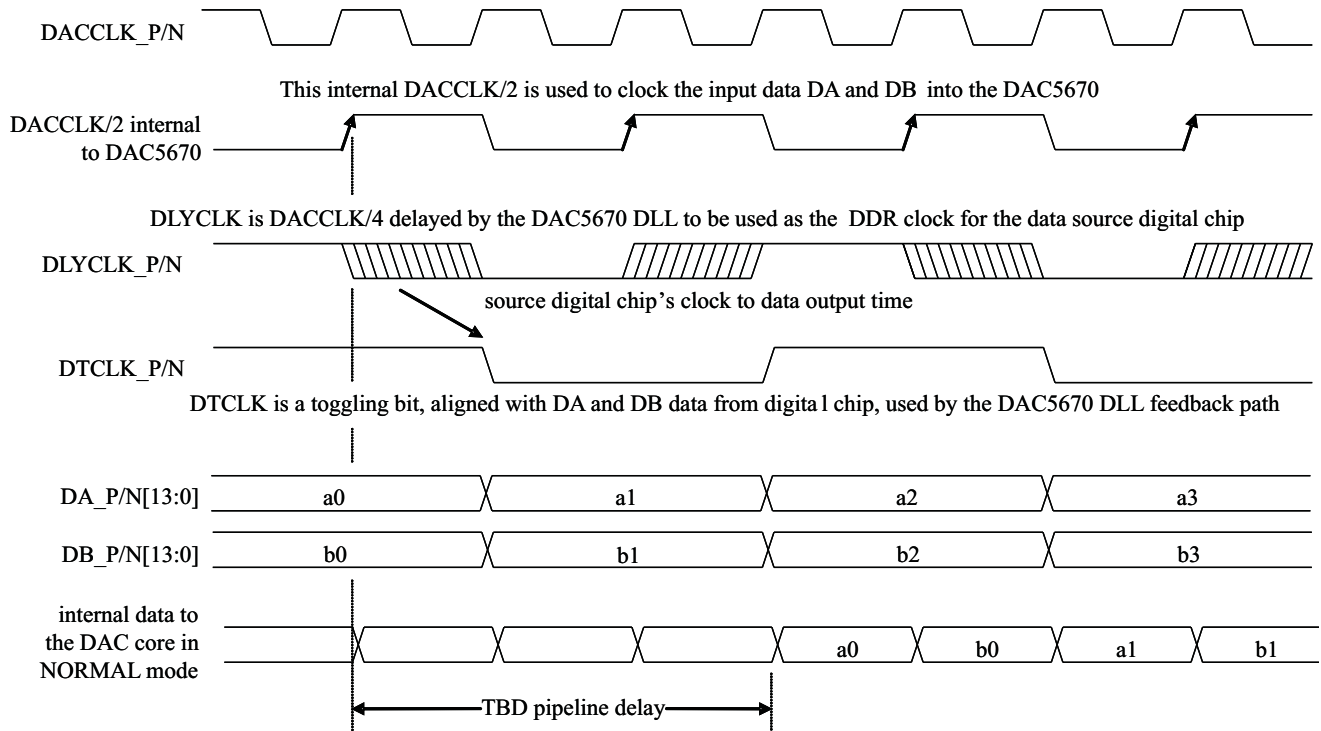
DACCLK_P/N

This internal DACCLK/2 is used to clock the input data DA and DB into the DAC5670

DACCLK/2 internal to DAC5670

DLYCLK is DACCLK/4 delayed by the DAC5670 DLL to be used as the DDR clock for the data source digital chip

DLYCLK_P/N

source digital chip's clock to data output time

DTCLK_P/N

DTCLK is a toggling bit, aligned with DA and DB data from digita l chip, used by the DAC5670 DLL feedback path

DA_P/N[13:0] a0 a1 a2 a3

DB_P/N[13:0] b0 b1 b2 b3

internal data to the DAC core in NORMAL mode a0 b0 a1 b1

TBD pipeline delay